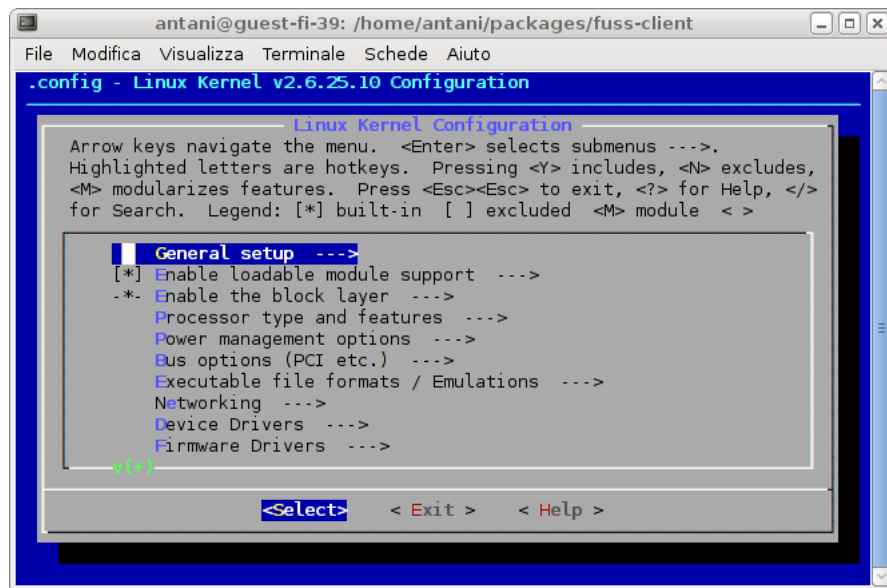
antani@guest-fi-39: /home/antani/packages/fuss-client

File Modifica Visualizza Terminale Schede Aiuto

.config - Linux Kernel v2.6.25.10 Configuration

Linux Kernel Configuration

Arrow keys navigate the menu. <Enter> selects submenus --->. Highlighted letters are hotkeys. Pressing <Y> includes, <N> excludes, <M> modularizes features. Press <Esc><Esc> to exit, <?> for Help, </> for Search. Legend: [*] built-in [ ] excluded <M> module < >

General setup --->
[*] Enable loadable module support --->
-*- Enable the block layer --->
Processor type and features --->
Power management options --->
Bus options (PCI etc.) --->
Executable file formats / Emulations --->
Networking --->
Device Drivers --->
Firmware Drivers --->
v(+)

<Select> < Exit > < Help >